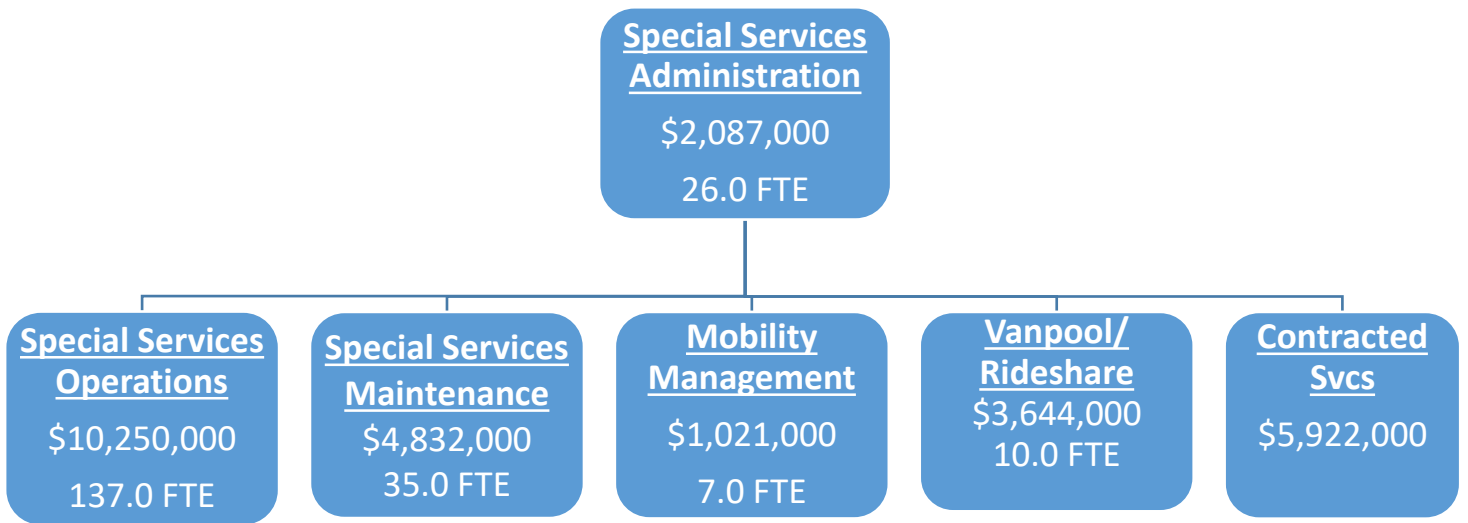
Special Services Administration
$2,087,000
26.0 FTE

Special Services Operations
$10,250,000
137.0 FTE

Special Services Maintenance
$4,832,000
35.0 FTE

Mobility Management
$1,021,000
7.0 FTE

Vanpool/ Rideshare
$3,644,000
10.0 FTE

Contracted Svcs
$5,922,000